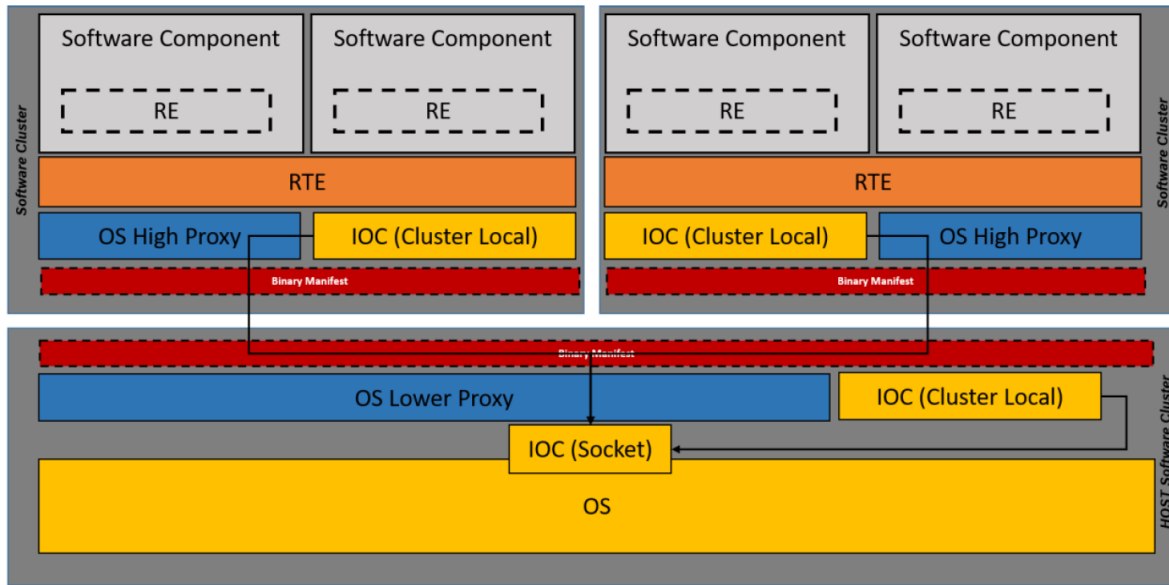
Software Cluster

Software Component

RE

Software Component

RE

RTE

OS High Proxy

IOC (Cluster Local)

Binary Manifest

Software Component

RE

Software Component

RE

RTE

IOC (Cluster Local)

OS High Proxy

Binary Manifest

Software Cluster

Binary Manifest

OS Lower Proxy

IOC (Cluster Local)

IOC (Socket)

OS

HOST Software Cluster